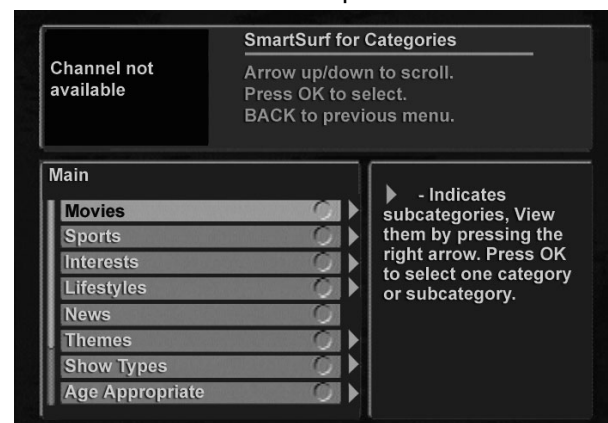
Channel not available

SmartSurf for Categories

Arrow up/down to scroll.
Press OK to select.
BACK to previous menu.

Main

Movies
Sports
Interests
Lifestyles
News
Themes
Show Types
Age Appropriate

▶ - Indicates subcategories, View them by pressing the right arrow. Press OK to select one category or subcategory.